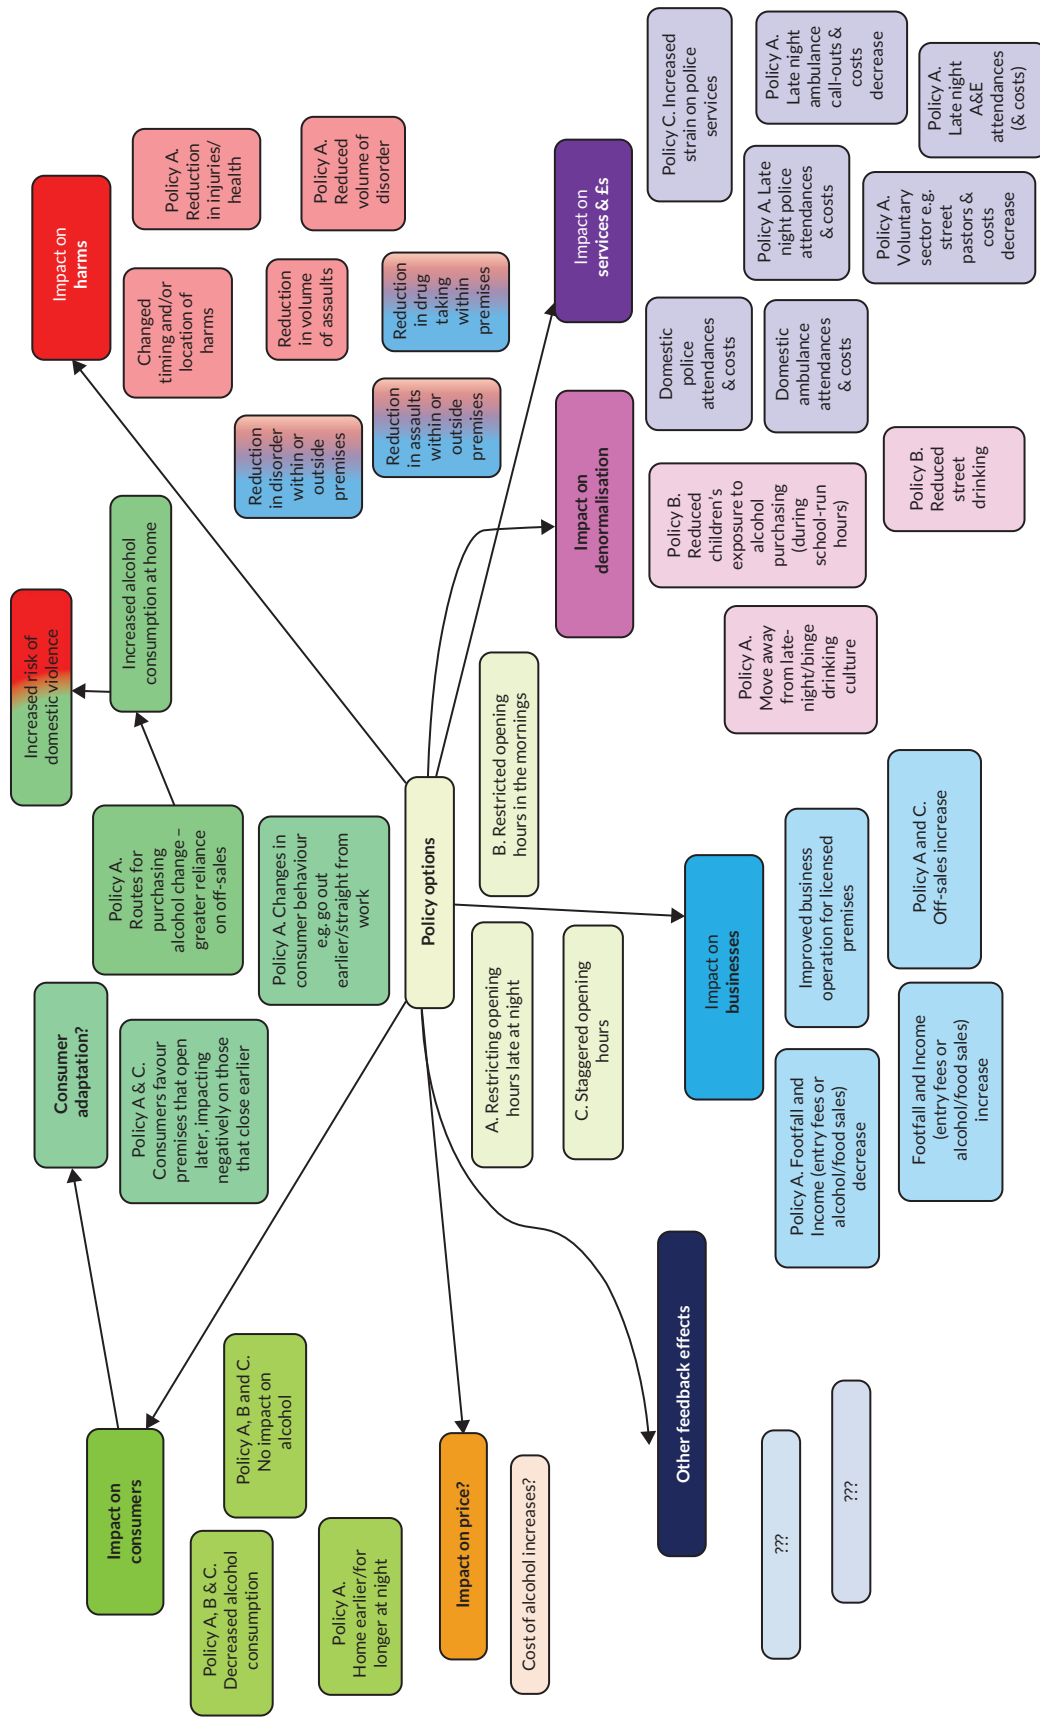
Policy options

A. Restricting opening hours late at night

B. Restricted opening hours in the mornings

C. Staggered opening hours

Impact on harms

Policy A. Reduction in injuries/health

Policy A. Reduced volume of disorder

Changed timing and/or location of harms

Reduction in volume of assaults

Reduction in drug taking within premises

Reduction in disorder within or outside premises

Reduction in assaults within or outside premises

Increased alcohol consumption at home

Increased risk of domestic violence

Policy A. Routes for purchasing alcohol change – greater reliance on off-sales

Policy A. Changes in consumer behaviour e.g. go out earlier/straight from work

Consumer adaptation?

Policy A & C. Consumers favour premises that open later, impacting negatively on those that close earlier

Impact on consumers

Policy A, B and C. No impact on alcohol

Policy A, B & C. Decreased alcohol consumption

Policy A. Home earlier/for longer at night

Impact on price?

Cost of alcohol increases?

Other feedback effects

???

???

Impact on services & £s

Policy C. Increased strain on police services

Policy A. Late night ambulance call-outs & costs decrease

Policy A. Late night A&E attendances (& costs)

Policy A. Late night police attendances & costs

Policy A. Voluntary sector e.g. street pastors & costs decrease

Domestic police attendances & costs

Domestic ambulance attendances & costs

Impact on denormalisation

Policy B. Reduced children's exposure to alcohol purchasing (during school-run hours)

Policy B. Reduced street drinking

Policy A. Move away from late-night/binge drinking culture

Impact on businesses

Improved business operation for licensed premises

Policy A and C. Off-sales increase

Policy A. Footfall and Income (entry fees or alcohol/food sales) decrease

Footfall and Income (entry fees or alcohol/food sales) increase